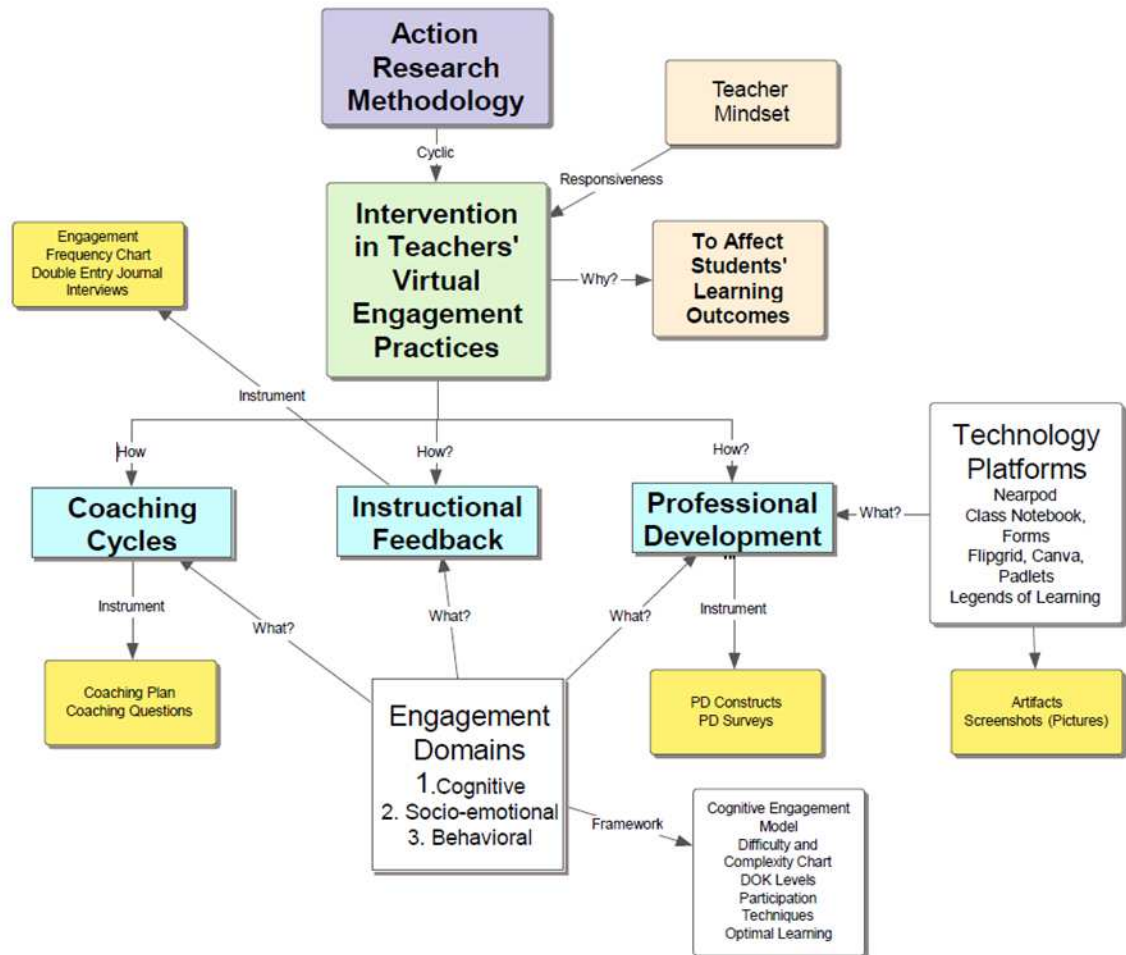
Action Research Methodology

Teacher Mindset

Cyclic

Responsiveness

Engagement Frequency Chart
Double Entry Journal
Interviews

Intervention in Teachers' Virtual Engagement Practices

Why?

To Affect Students' Learning Outcomes

Instrument

How

How?

How?

Technology Platforms
Nearpod
Class Notebook, Forms
Flipgrid, Canva, Padlets
Legends of Learning

Coaching Cycles

Instructional Feedback

Professional Development

What?

Instrument

What?

What?

What?

Instrument

Coaching Plan
Coaching Questions

Engagement Domains
1.Cognitive
2. Socio-emotional
3. Behavioral

PD Constructs
PD Surveys

Artifacts
Screenshots (Pictures)

Framework

Cognitive Engagement Model
Difficulty and Complexity Chart
DOK Levels
Participation Techniques
Optimal Learning